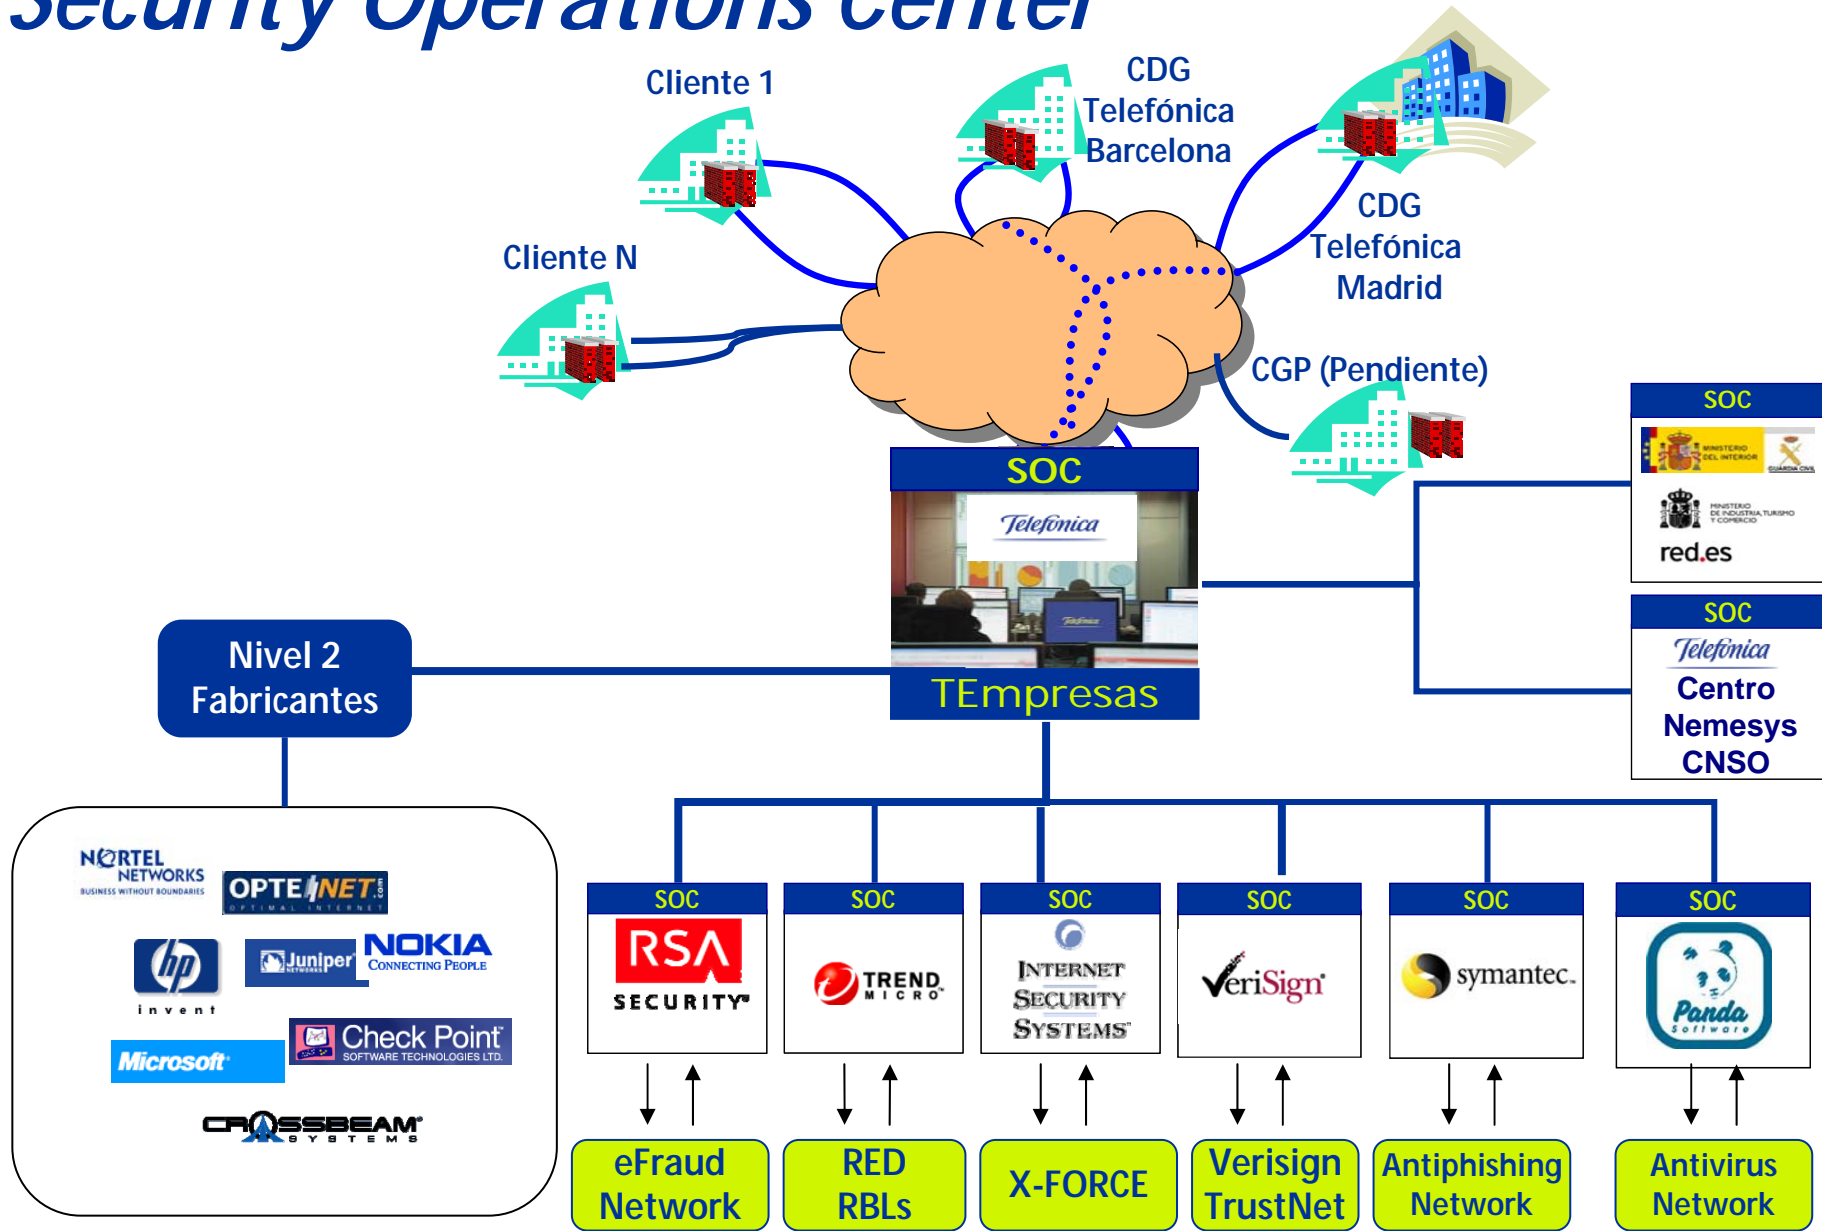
Security Operations Center

Cliente 1

CDG Telefónica Barcelona

Cliente N

CDG Telefónica Madrid

CGP (Pendiente)

SOC

Telefónica

TEmpresas

SOC

MINISTERIO DEL INTERIOR

GUARDIA CIVIL

MINISTERIO DE INDUSTRIA, TURISMO Y COMERCIO

red.es

SOC

Telefónica

Centro Nemesys CNSO

Nivel 2 Fabricantes

NORTEL NETWORKS BUSINESS WITHOUT BOUNDARIES

OPTENET OPTIMAL INTERNET

hp invent

Juniper NETWORKS

NOKIA CONNECTING PEOPLE

Microsoft

Check Point SOFTWARE TECHNOLOGIES LTD.

CROSSBEAM SYSTEMS

SOC

RSA SECURITY

SOC

TREND MICRO

SOC

INTERNET SECURITY SYSTEMS

SOC

VeriSign

SOC

symantec.

SOC

Panda Software

eFraud Network

RED RBLs

X-FORCE

Verisign TrustNet

Antiphishing Network

Antivirus Network